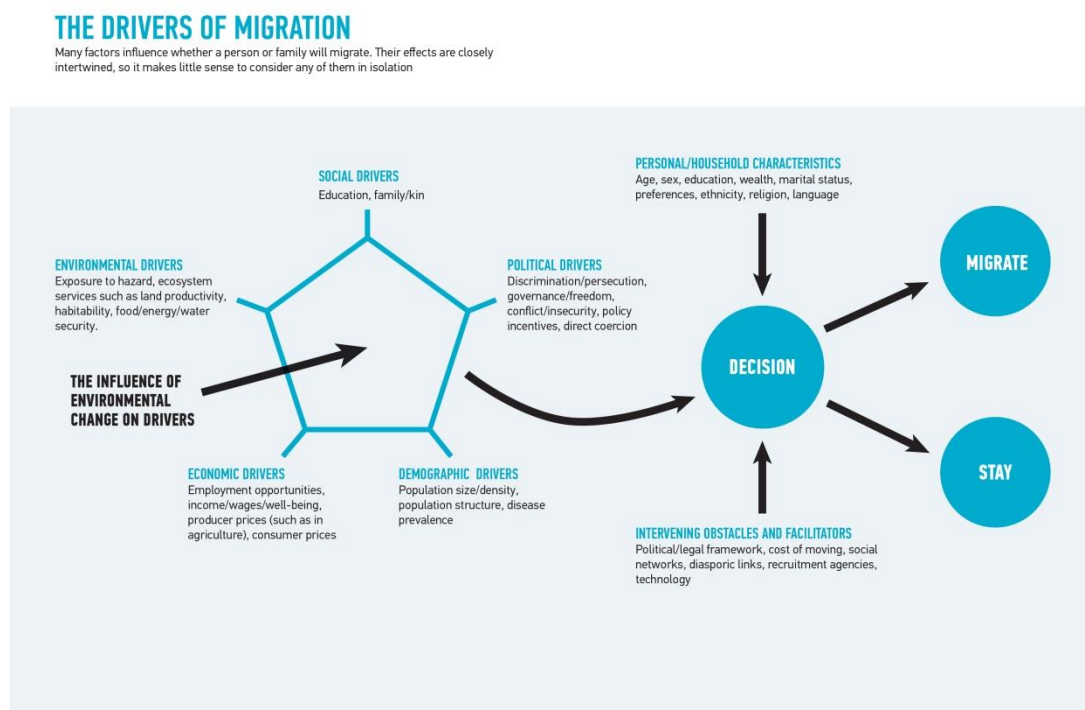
THE DRIVERS OF MIGRATION

Many factors influence whether a person or family will migrate. Their effects are closely intertwined, so it makes little sense to consider any of them in isolation

SOCIAL DRIVERS
Education, family/kin

ENVIRONMENTAL DRIVERS
Exposure to hazard, ecosystem services such as land productivity, habitability, food/energy/water security.

POLITICAL DRIVERS
Discrimination/persecution, governance/freedom, conflict/insecurity, policy incentives, direct coercion

THE INFLUENCE OF ENVIRONMENTAL CHANGE ON DRIVERS

ECONOMIC DRIVERS
Employment opportunities, income/wages/well-being, producer prices (such as in agriculture), consumer prices

DEMOGRAPHIC DRIVERS
Population size/density, population structure, disease prevalence

PERSONAL/HOUSEHOLD CHARACTERISTICS
Age, sex, education, wealth, marital status, preferences, ethnicity, religion, language

DECISION

MIGRATE

STAY

INTERVENING OBSTACLES AND FACILITATORS
Political/legal framework, cost of moving, social networks, diasporic links, recruitment agencies, technology